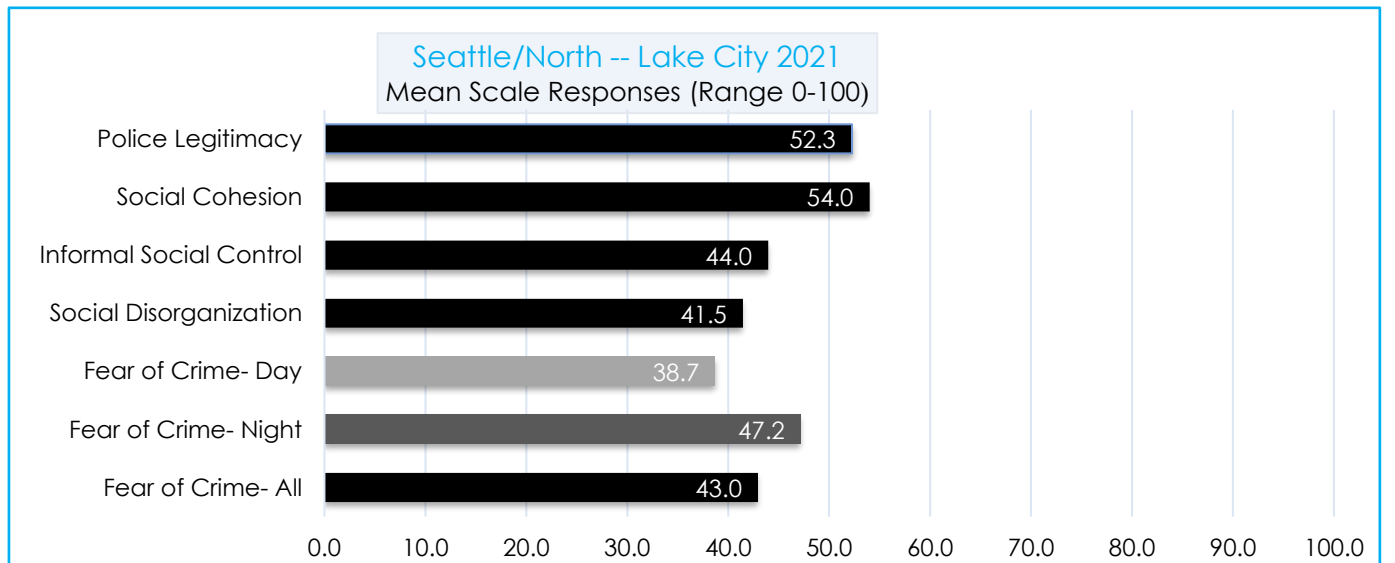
Seattle/North -- Lake City 2021
Mean Scale Responses (Range 0-100)

| Category | Value |
|---|---|
| Police Legitimacy | 52.3 |
| Social Cohesion | 54.0 |
| Informal Social Control | 44.0 |
| Social Disorganization | 41.5 |
| Fear of Crime- Day | 38.7 |
| Fear of Crime- Night | 47.2 |
| Fear of Crime- All | 43.0 |

0.0 10.0 20.0 30.0 40.0 50.0 60.0 70.0 80.0 90.0 100.0